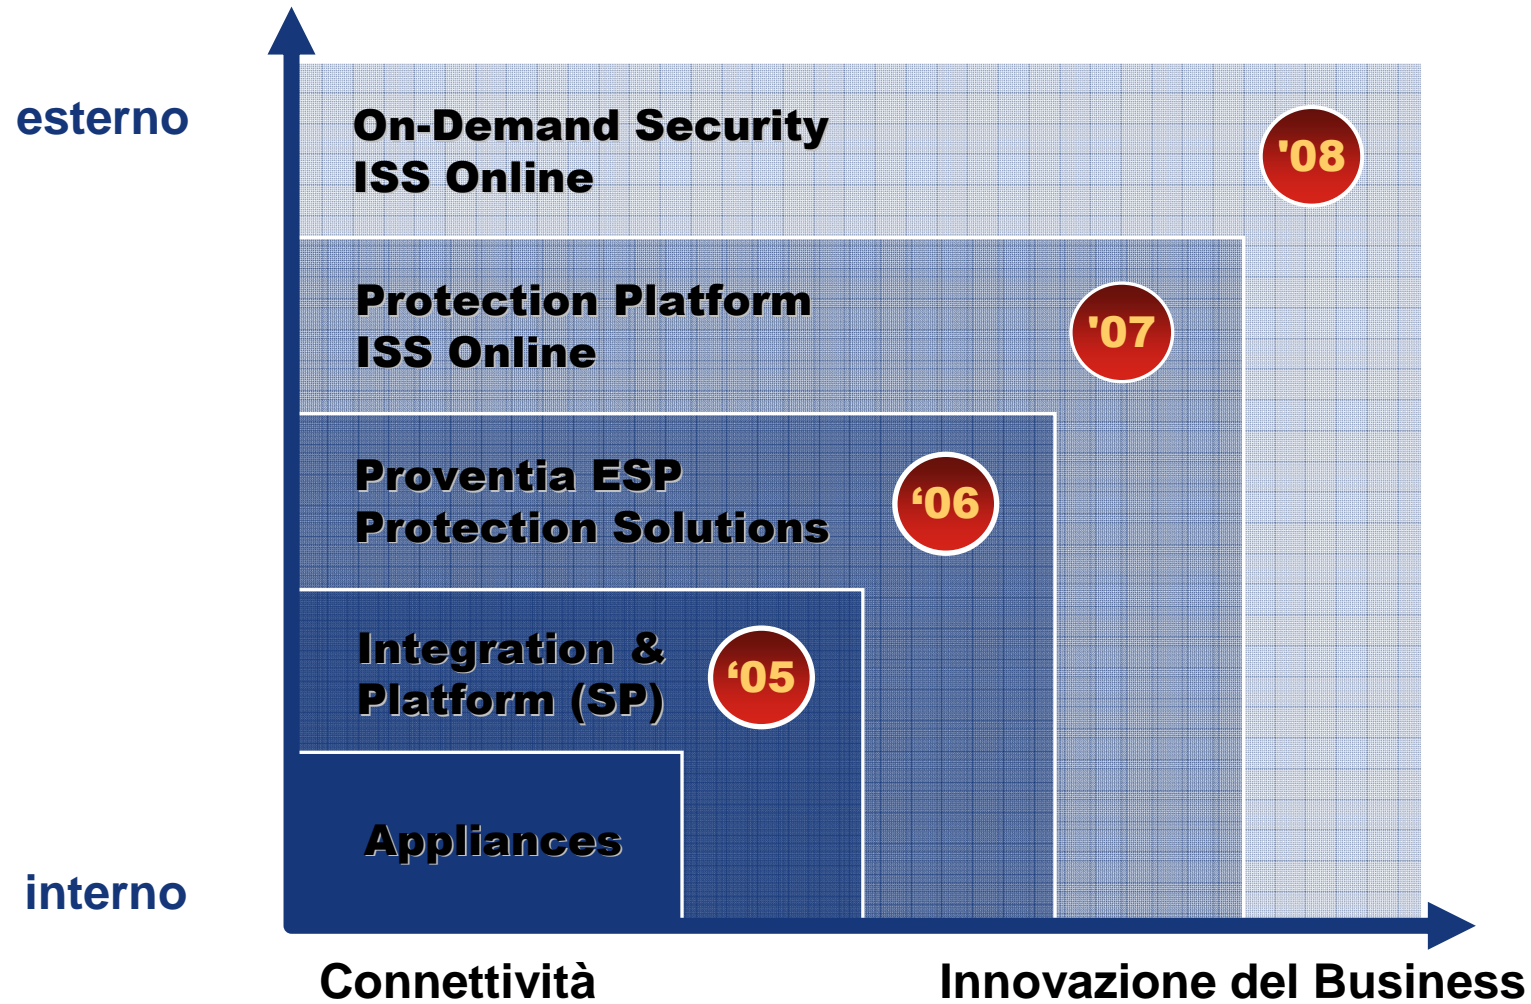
esterno

On-Demand Security
ISS Online

'08

Protection Platform
ISS Online

'07

Proventia ESP
Protection Solutions

‘06

Integration &
Platform (SP)

‘05

Appliances

interno

Connettività

Innovazione del Business